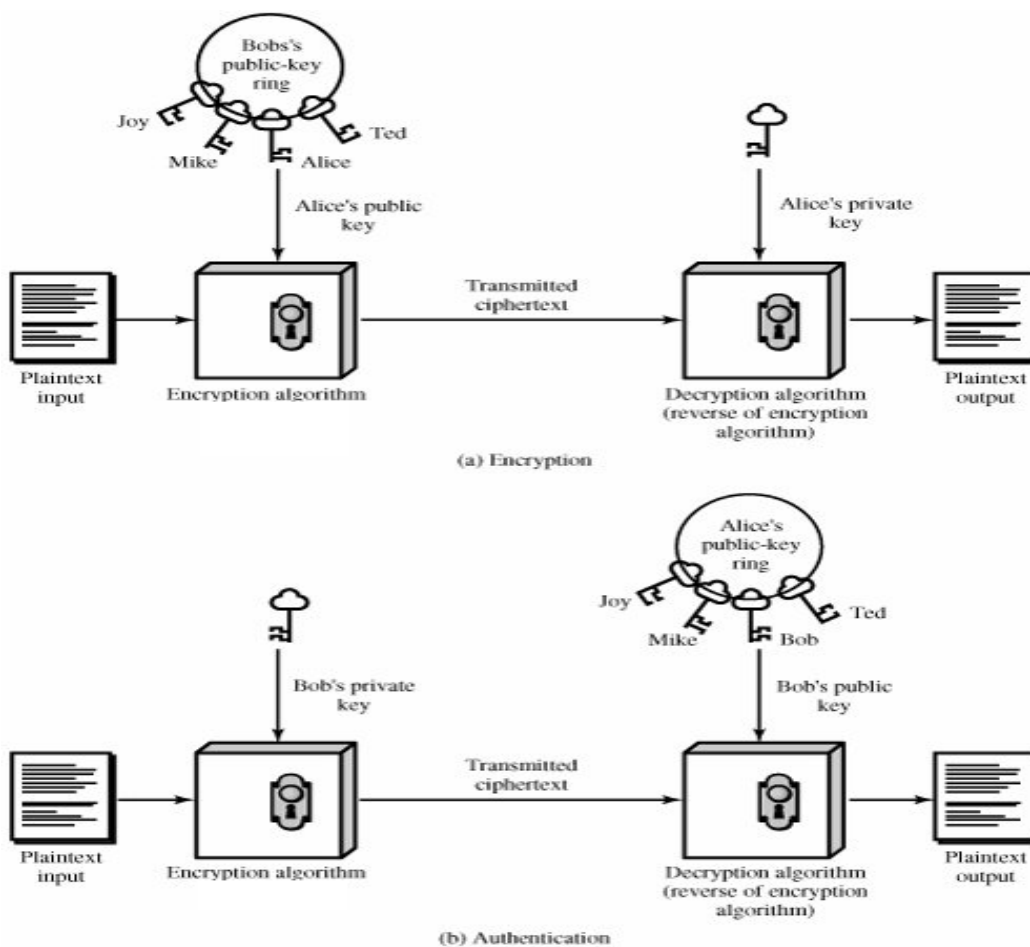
Bobs's public-key ring

Joy

Mike

Alice

Ted

Alice's public key

Alice's private key

Transmitted ciphertext

Plaintext input

Encryption algorithm

Decryption algorithm (reverse of encryption algorithm)

Plaintext output

(a) Encryption

Alice's public-key ring

Joy

Mike

Bob

Ted

Bob's private key

Bob's public key

Transmitted ciphertext

Plaintext input

Encryption algorithm

Decryption algorithm (reverse of encryption algorithm)

Plaintext output

(b) Authentication